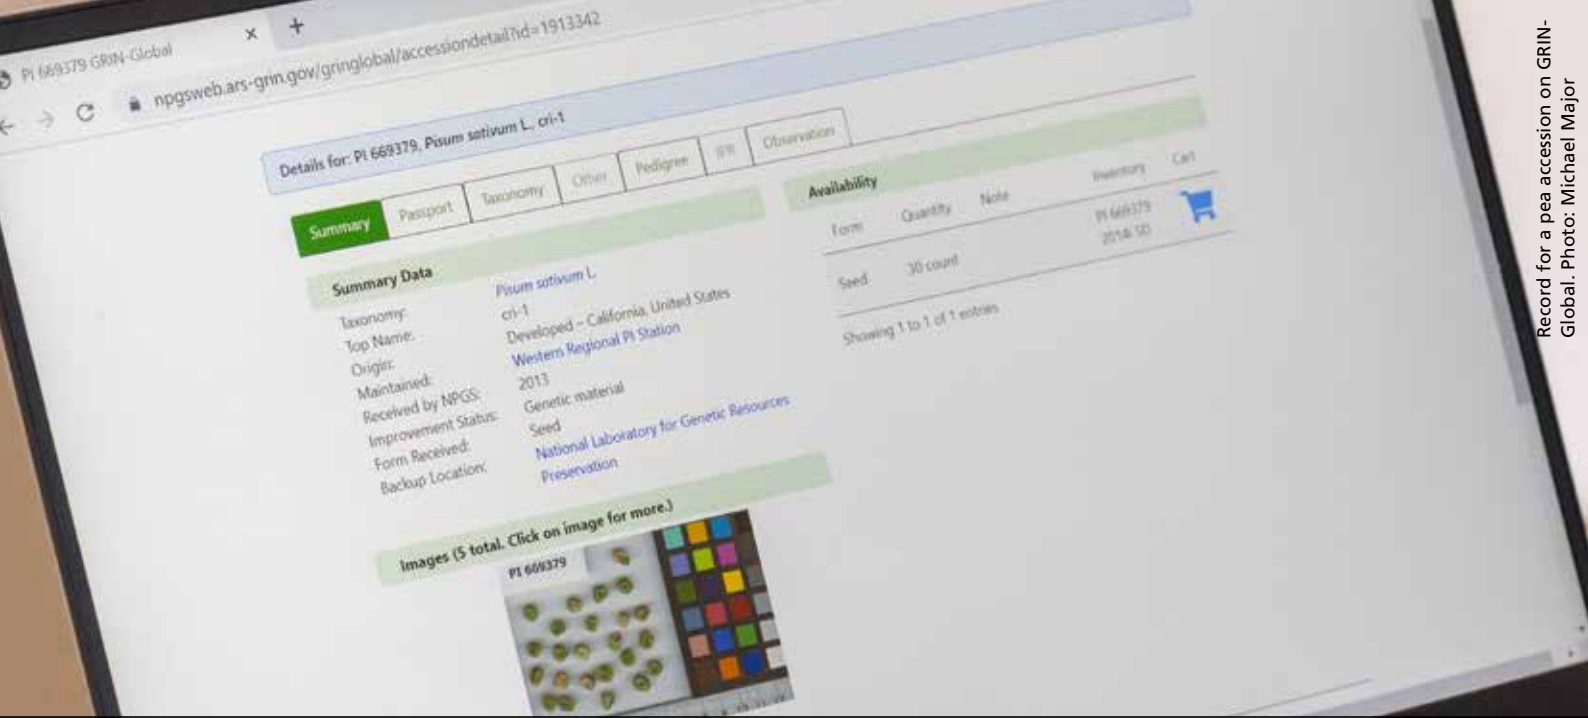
PI 669379 GRIN-Global ×

npgsweb.ars-grin.gov/gringlobal/accessiondetail?id=1913342

Details for: PI 669379, Pisum sativum L. cri-1

Summary | Passport | Taxonomy | Other | Pedigree | IPR | Observation

Summary Data

Taxonomy: Pisum sativum L.
Top Name: cri-1
Origin: Developed – California, United States
Maintained: Western Regional PI Station
Received by NPGS: 2013
Improvement Status: Genetic material
Form Received: Seed
Backup Location: National Laboratory for Genetic Resources Preservation

Images (5 total. Click on image for more.)

PI 669379

Availability

| Form | Quantity | Note | Inventory | Cart |
|---|---|---|---|---|
| Seed | 30 count | | PI 669379 2014-SD | |

Showing 1 to 1 of 1 entries

Record for a pea accession on GRIN-Global. Photo: Michael Major